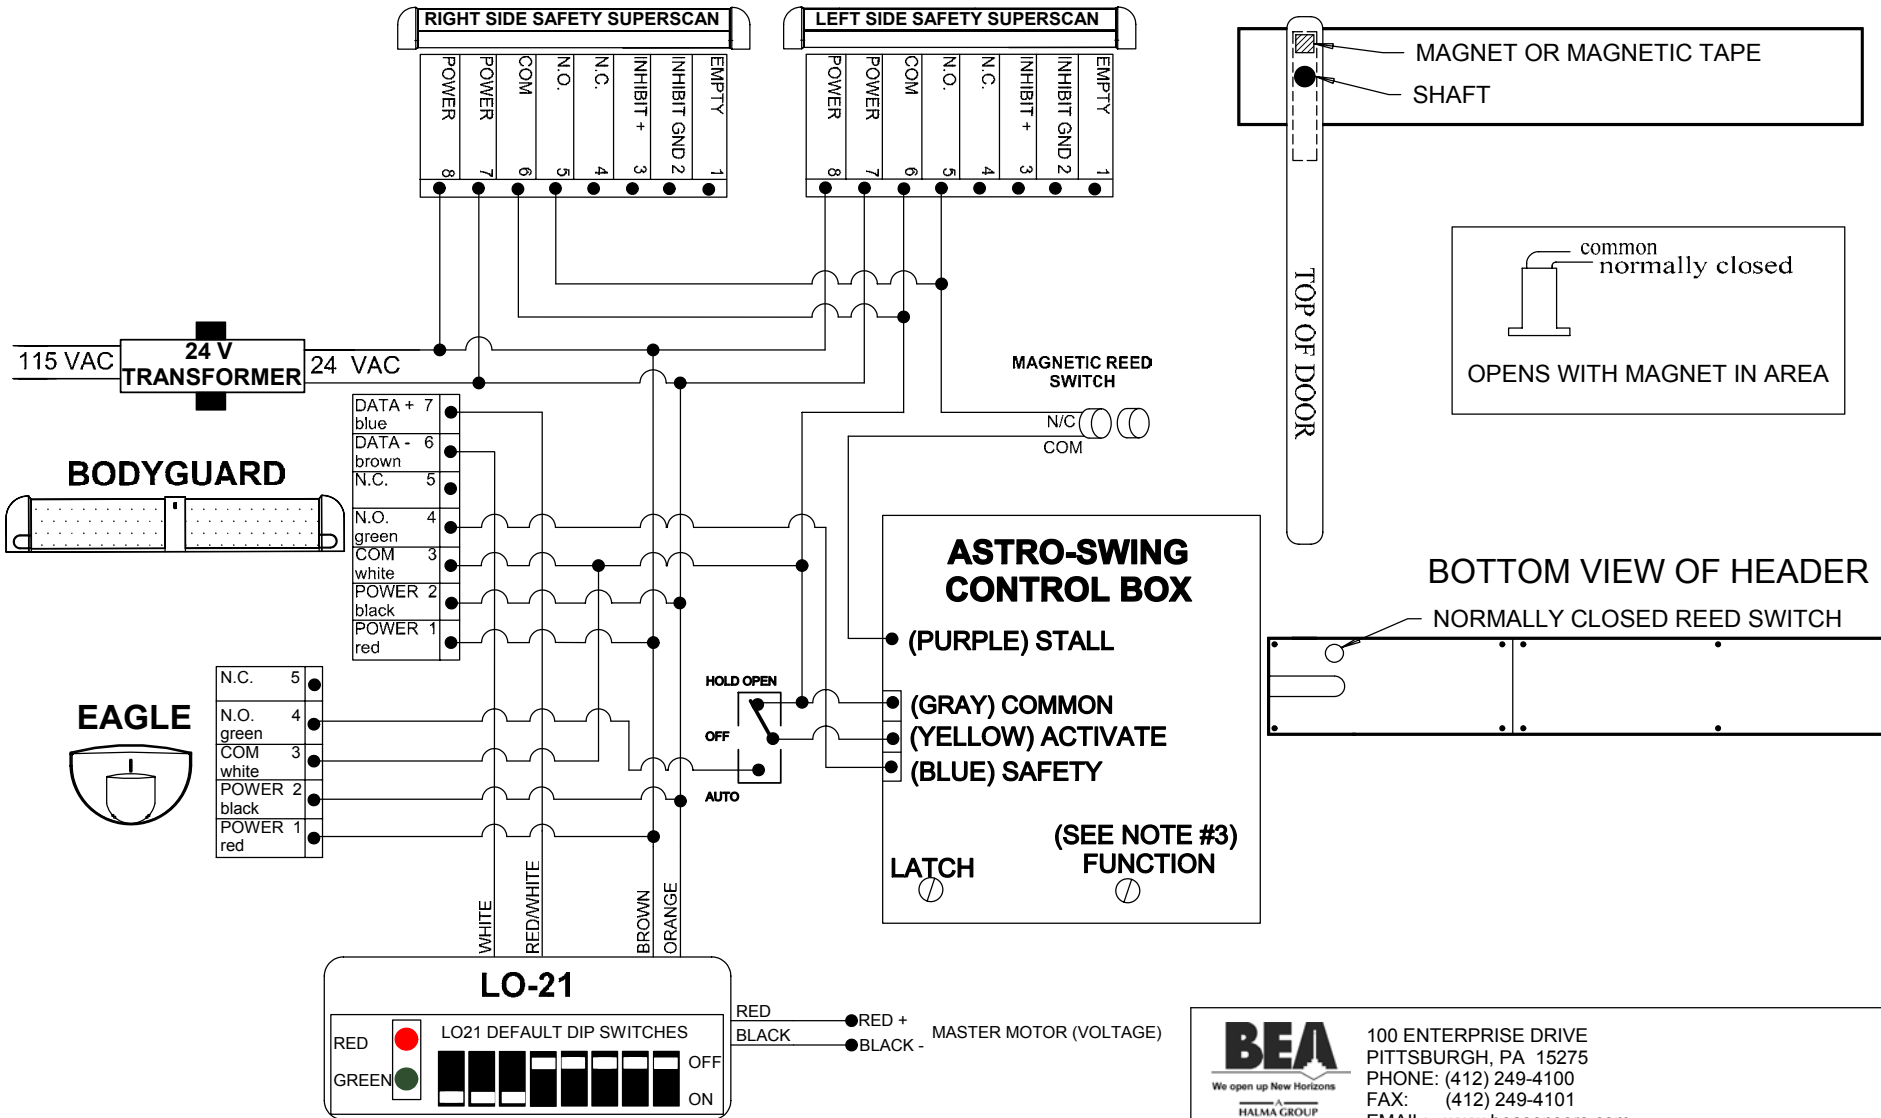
RIGHT SIDE SAFETY SUPERSCAN

POWER 8
POWER 7
COM 6
N.O. 5
N.C. 4
INHIBIT + 3
INHIBIT GND 2
EMPTY 1

LEFT SIDE SAFETY SUPERSCAN

POWER 8
POWER 7
COM 6
N.O. 5
N.C. 4
INHIBIT + 3
INHIBIT GND 2
EMPTY 1

MAGNET OR MAGNETIC TAPE
SHAFT

TOP OF DOOR

common
normally closed

OPENS WITH MAGNET IN AREA

115 VAC
24 V TRANSFORMER
24 VAC

MAGNETIC REED SWITCH
N/C
COM

BODYGUARD

DATA + 7 blue
DATA - 6 brown
N.C. 5
N.O. 4 green
COM 3 white
POWER 2 black
POWER 1 red

ASTRO-SWING CONTROL BOX

(PURPLE) STALL
(GRAY) COMMON
(YELLOW) ACTIVATE
(BLUE) SAFETY

LATCH
(SEE NOTE #3) FUNCTION

HOLD OPEN
OFF
AUTO

BOTTOM VIEW OF HEADER
NORMALLY CLOSED REED SWITCH

EAGLE

N.C. 5
N.O. 4 green
COM 3 white
POWER 2 black
POWER 1 red

WHITE
RED/WHITE
BROWN
ORANGE

LO-21
RED
GREEN
LO21 DEFAULT DIP SWITCHES
OFF
ON

RED
BLACK
RED +
BLACK -
MASTER MOTOR (VOLTAGE)

BEA
We open up New Horizons
HALMA GROUP

100 ENTERPRISE DRIVE
PITTSBURGH, PA 15275
PHONE: (412) 249-4100
FAX: (412) 249-4101
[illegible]